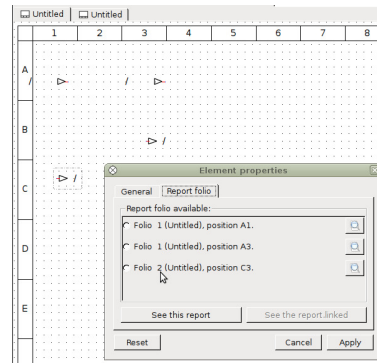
Untitled Untitled

1 2 3 4 5 6 7 8

A

B

C

D

E

Element properties

General Report folio

Report folio available:

Folio 1 (Untitled), position A1.

Folio 1 (Untitled), position A3.

Folio 2 (Untitled), position C3.

See this report

See the report linked

Reset

Cancel

Apply